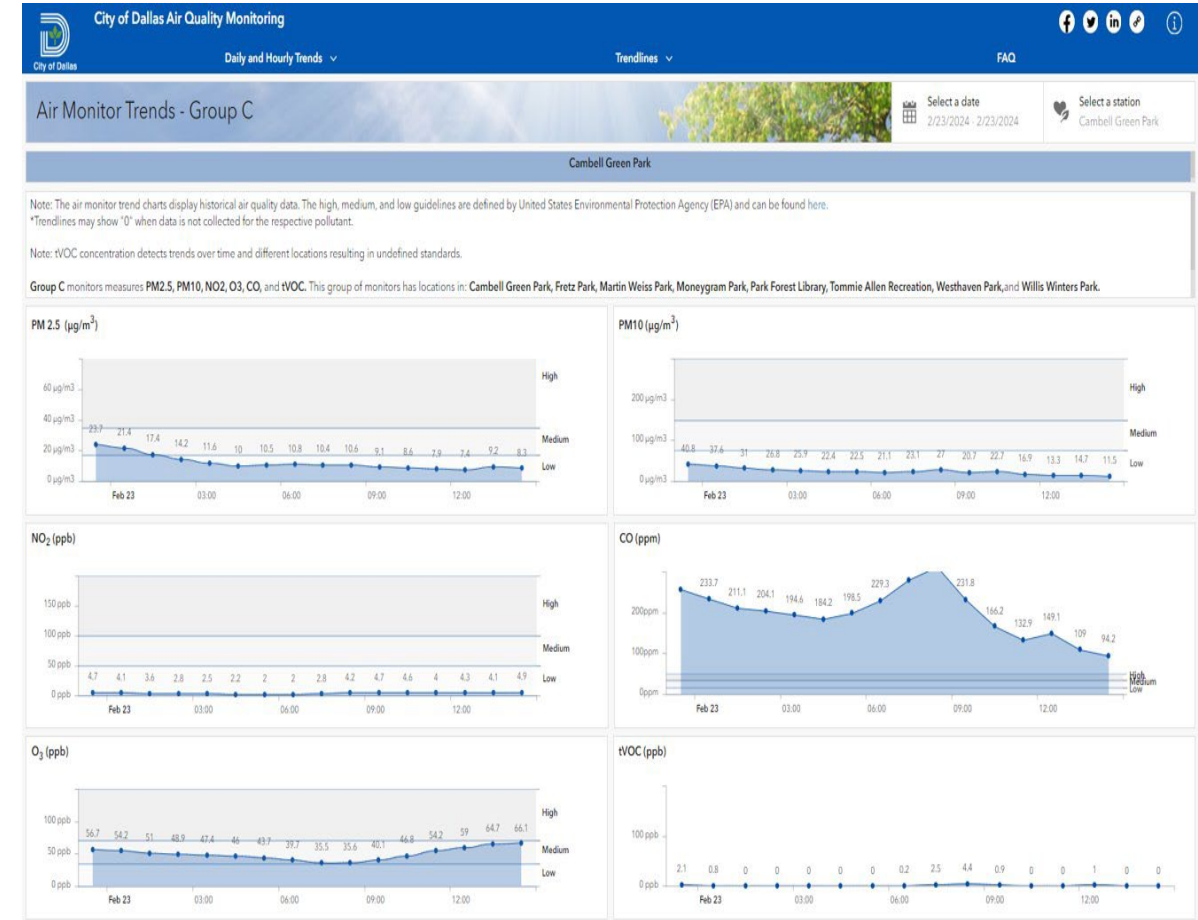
City of Dallas

City of Dallas Air Quality Monitoring

Daily and Hourly Trends

Trendlines

FAQ

Air Monitor Trends - Group C

Select a date
2/23/2024 - 2/23/2024

Select a station
Cambell Green Park

Cambell Green Park

Note: The air monitor trend charts display historical air quality data. The high, medium, and low guidelines are defined by United States Environmental Protection Agency (EPA) and can be found here.
*Trendlines may show "0" when data is not collected for the respective pollutant.

Note: tVOC concentration detects trends over time and different locations resulting in undefined standards.

**Group C** monitors measures **PM2.5, PM10, NO2, O3, CO,** and **tVOC.** This group of monitors has locations in: **Cambell Green Park, Fretz Park, Martin Weiss Park, Moneygram Park, Park Forest Library, Tommie Allen Recreation, Westhaven Park,**and **Willis Winters Park.**

PM 2.5 ($\mu g/m^3$)

60 μg/m3
40 μg/m3
20 μg/m3
0 μg/m3

23.7 21.4 17.4 14.2 11.6 10 10.5 10.8 10.4 10.6 9.1 8.6 7.9 7.4 9.2 8.3

High
Medium
Low

Feb 23 03:00 06:00 09:00 12:00

PM10 ($\mu g/m^3$)

200 μg/m3
100 μg/m3
0 μg/m3

40.8 37.6 31 26.8 25.9 22.4 22.5 21.1 23.1 27 20.7 22.7 16.9 13.3 14.7 11.5

High
Medium
Low

Feb 23 03:00 06:00 09:00 12:00

$NO_2$ (ppb)

150 ppb
100 ppb
50 ppb
0 ppb

4.7 4.1 3.6 2.8 2.5 2.2 2 2 2.8 4.2 4.7 4.6 4 4.3 4.1 4.9

High
Medium
Low

Feb 23 03:00 06:00 09:00 12:00

CO (ppm)

200ppm
100ppm
0ppm

233.7 211.1 204.1 194.6 184.2 198.5 229.3 231.8 166.2 132.9 149.1 109 94.2

High
Medium
Low

Feb 23 03:00 06:00 09:00 12:00

$O_3$ (ppb)

100 ppb
50 ppb
0 ppb

56.7 54.2 51 48.9 47.4 46 43.7 39.7 35.5 35.6 40.1 46.8 54.2 59 64.7 66.1

High
Medium
Low

Feb 23 03:00 06:00 09:00 12:00

tVOC (ppb)

100 ppb
0 ppb

2.1 0.8 0 0 0 0 0 0.2 2.5 4.4 0.9 0 0 1 0 0

Feb 23 03:00 06:00 09:00 12:00